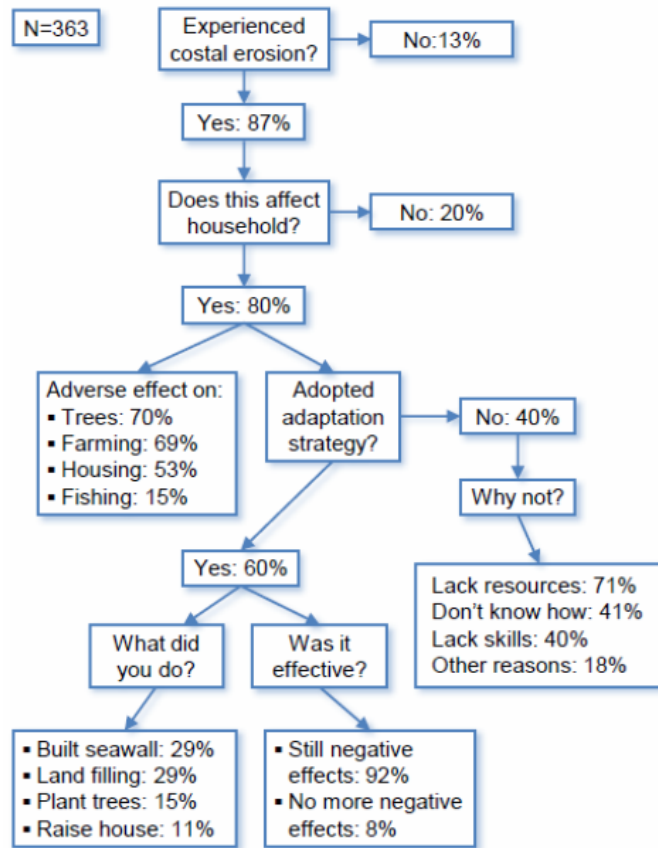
N=363

Experienced costal erosion?

No:13%

Yes: 87%

Does this affect household?

No: 20%

Yes: 80%

Adverse effect on:
▪ Trees: 70%
▪ Farming: 69%
▪ Housing: 53%
▪ Fishing: 15%

Adopted adaptation strategy?

No: 40%

Why not?

Lack resources: 71%
Don't know how: 41%
Lack skills: 40%
Other reasons: 18%

Yes: 60%

What did you do?

Was it effective?

▪ Built seawall: 29%
▪ Land filling: 29%
▪ Plant trees: 15%
▪ Raise house: 11%

▪ Still negative effects: 92%
▪ No more negative effects: 8%